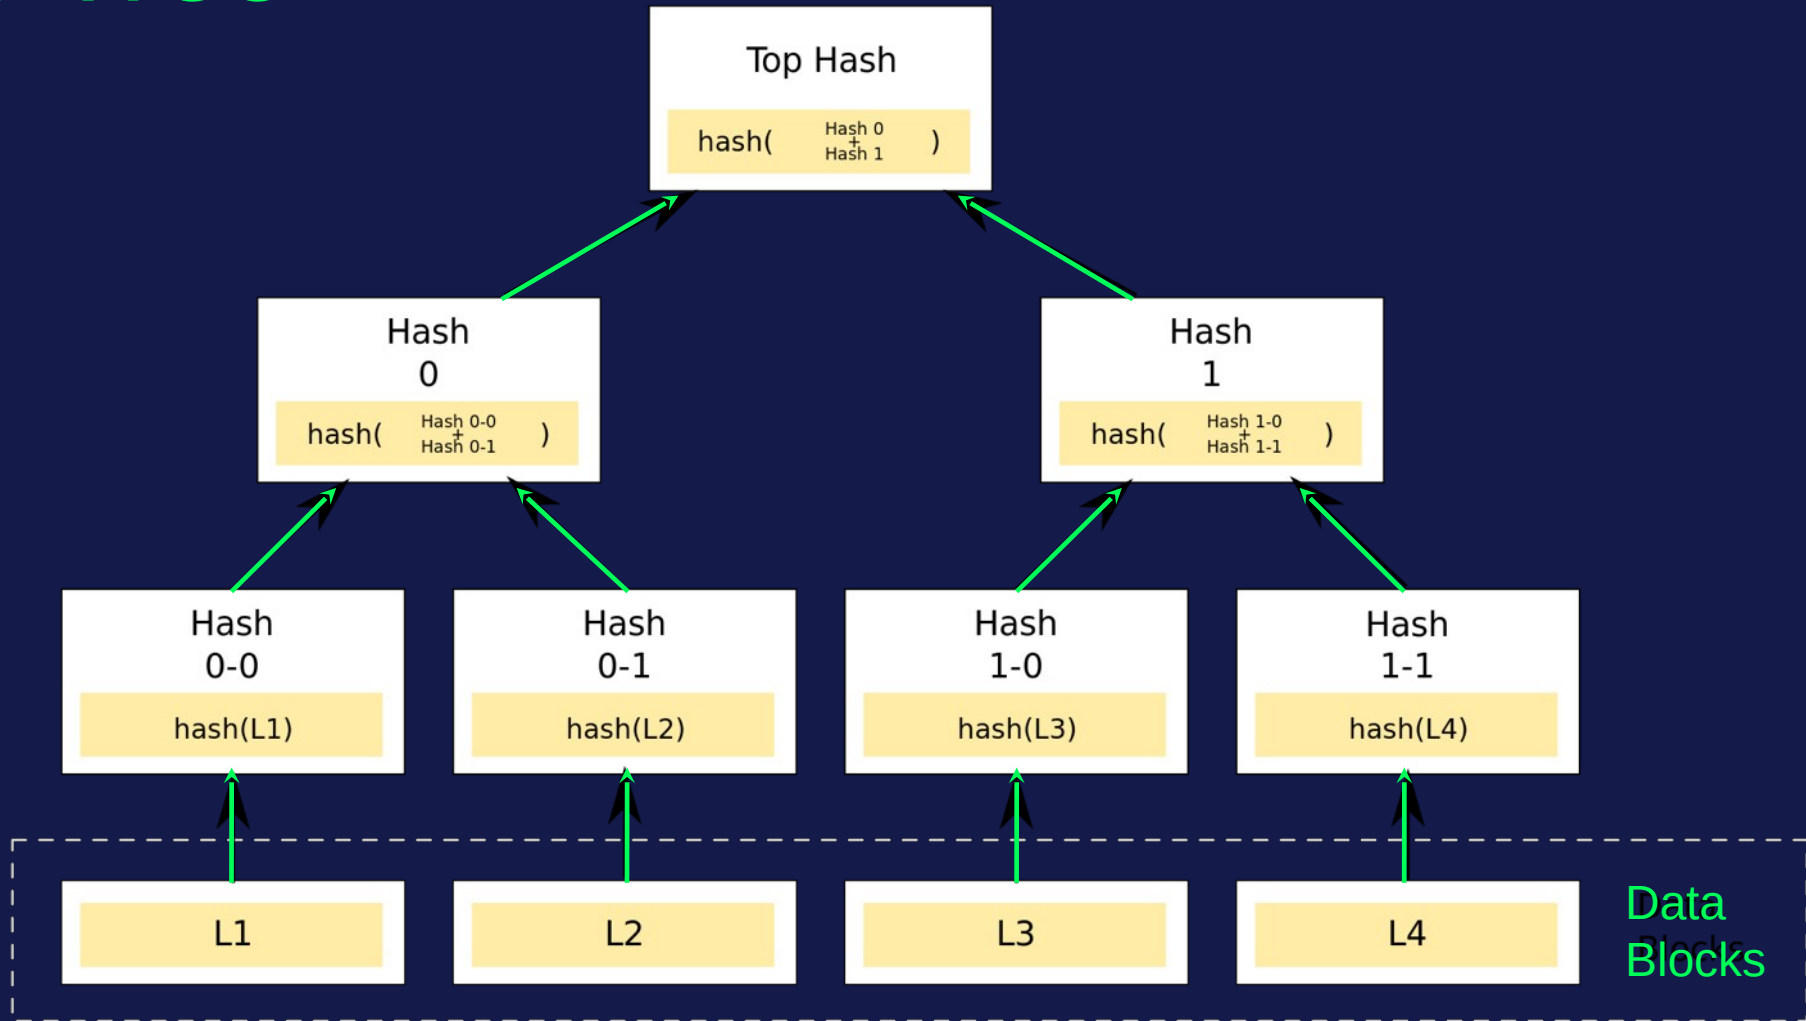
Top Hash

hash( Hash 0 + Hash 1 )

Hash 0

hash( Hash 0-0 + Hash 0-1 )

Hash 1

hash( Hash 1-0 + Hash 1-1 )

Hash 0-0

hash(L1)

Hash 0-1

hash(L2)

Hash 1-0

hash(L3)

Hash 1-1

hash(L4)

L1

L2

L3

L4

Data Blocks